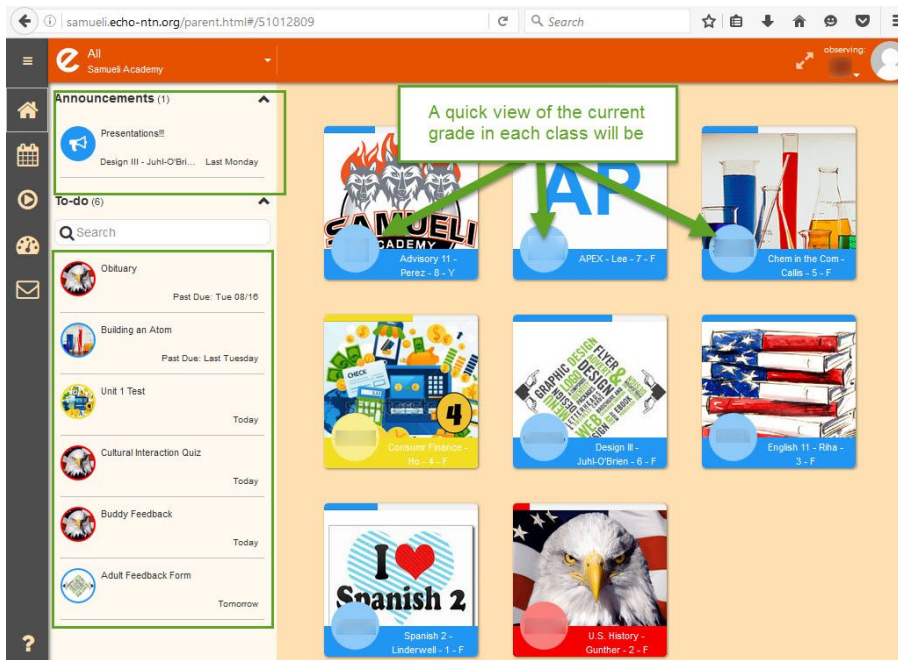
samueli.echo-ntn.org/parent.html#/51012809

Search

All
Samueli Academy

observing:

Announcements (1)

Presentations!!
Design III - Juhl-O'Bri... Last Monday

To-do (6)

Search

Obituary
Past Due: Tue 08/16

Building an Atom
Past Due: Last Tuesday

Unit 1 Test
Today

Cultural Interaction Quiz
Today

Buddy Feedback
Today

Adult Feedback Form
Tomorrow

A quick view of the current grade in each class will be

SAMUELI ACADEMY

Advisory 11 - Perez - 8 - Y

AP

APEX - Lee - 7 - F

Chem in the Com - Callis - 5 - F

CHECK

4

Consumr Finance - Ho - 4 - F

GRAPHIC DESIGN
DESIGN
FLYER
WEB

Design III - Juhl-O'Brien - 6 - F

English 11 - Riha - 3 - F

I Spanish 2

Spanish 2 - Linderwell - 1 - F

U.S. History - Gunther - 2 - F

?